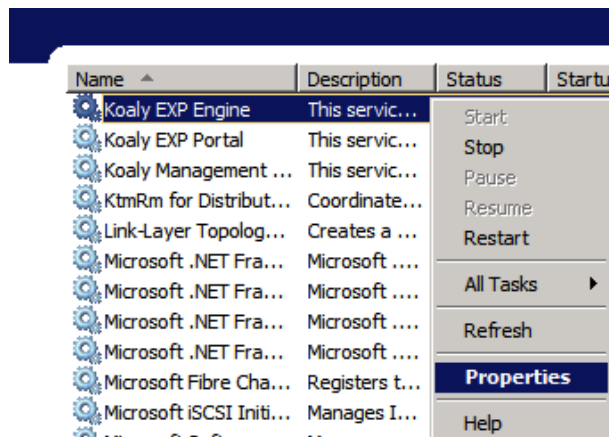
| Name | Description | Status | Startu |
|---|---|---|---|
| Koaly EXP Engine | This servic... | | |
| Koaly EXP Portal | This servic... | | |
| Koaly Management ... | This servic... | | |
| KtmRm for Distribut... | Coordinate... | | |
| Link-Layer Topolog... | Creates a ... | | |
| Microsoft .NET Fra... | Microsoft .... | | |
| Microsoft .NET Fra... | Microsoft .... | | |
| Microsoft .NET Fra... | Microsoft .... | | |
| Microsoft .NET Fra... | Microsoft .... | | |
| Microsoft Fibre Cha... | Registers t... | | |
| Microsoft iSCSI Initi... | Manages I... | | |

Start
Stop
Pause
Resume
Restart
All Tasks
Refresh
Properties
Help